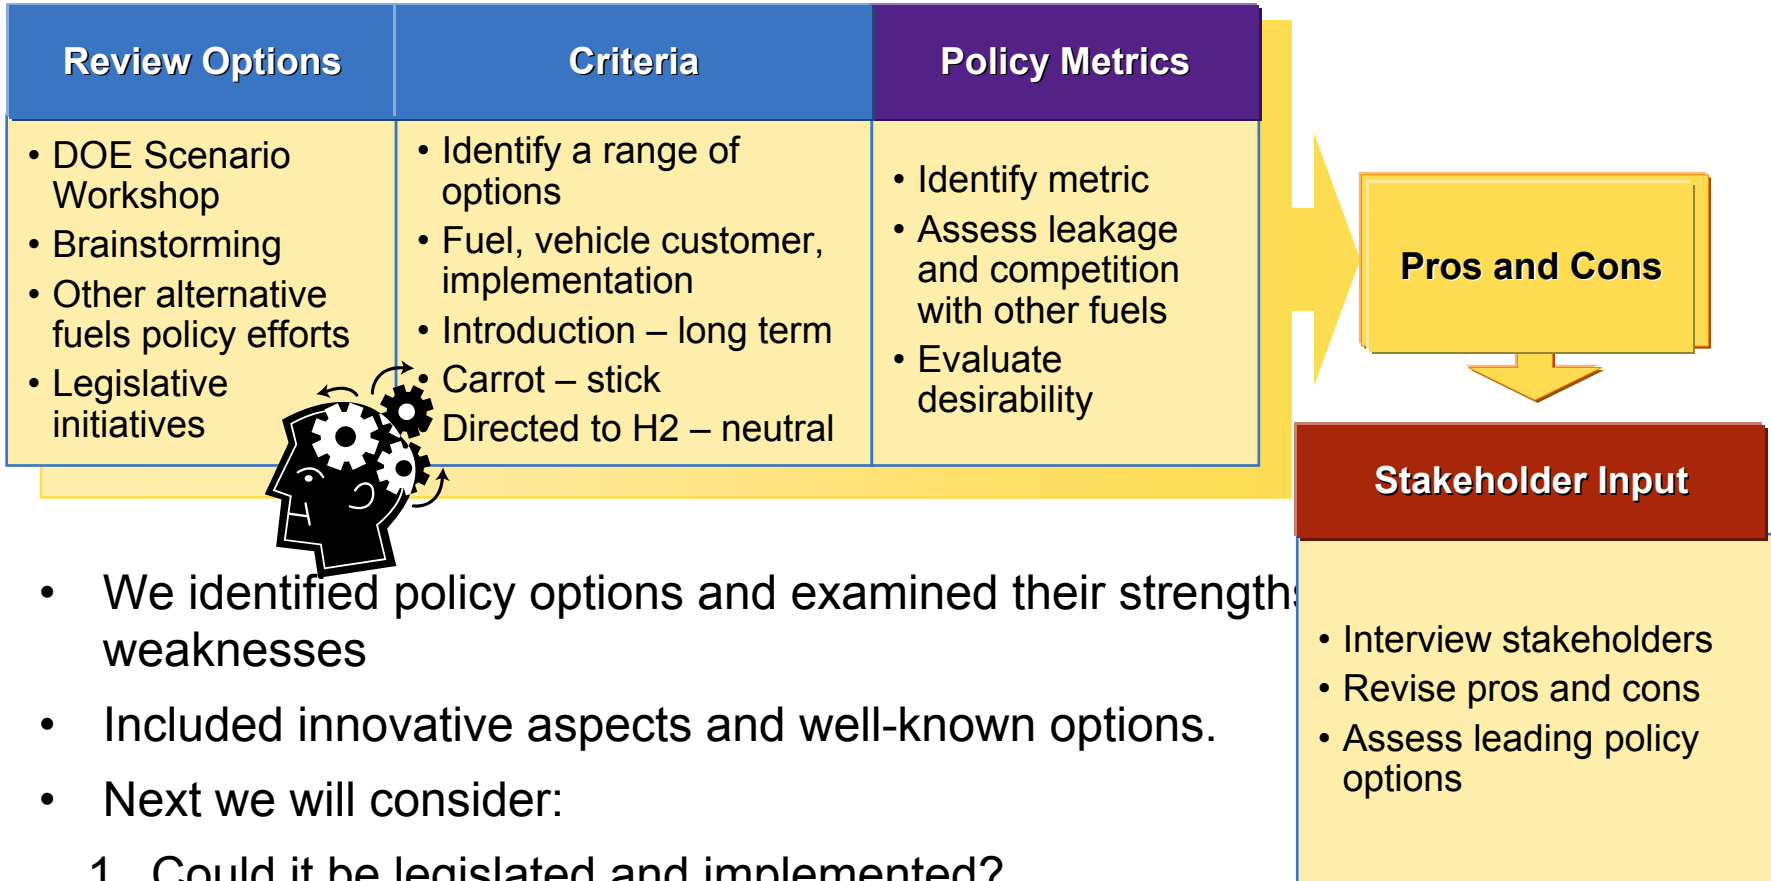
Review Options

• DOE Scenario Workshop
• Brainstorming
• Other alternative fuels policy efforts
• Legislative initiatives

Criteria

• Identify a range of options
• Fuel, vehicle customer, implementation
• Introduction – long term
• Carrot – stick
• Directed to H2 – neutral

Policy Metrics

• Identify metric
• Assess leakage and competition with other fuels
• Evaluate desirability

Pros and Cons

Stakeholder Input

• Interview stakeholders
• Revise pros and cons
• Assess leading policy options

• We identified policy options and examined their strengths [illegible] weaknesses
• Included innovative aspects and well-known options.
• Next we will consider:

1. Could it be legislated and implemented?